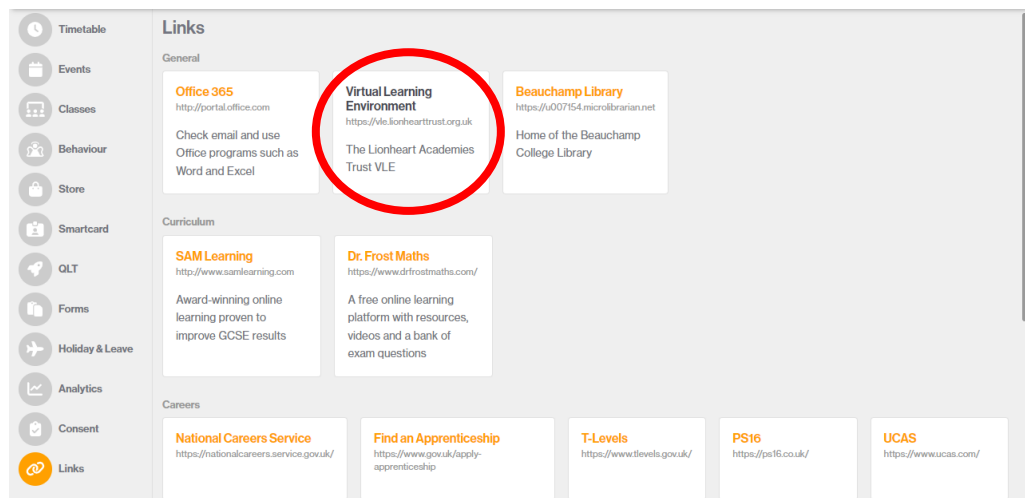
Timetable
Events
Classes
Behaviour
Store
Smartcard
QLT
Forms
Holiday & Leave
Analytics
Consent
Links

Links

General

Office 365
http://portal.office.com
Check email and use Office programs such as Word and Excel

Virtual Learning Environment
https://vle.lionhearttrust.org.uk
The Lionheart Academies Trust VLE

Beauchamp Library
https://u007154.microlibrarian.net
Home of the Beauchamp College Library

Curriculum

SAM Learning
http://www.samlearning.com
Award-winning online learning proven to improve GCSE results

Dr. Frost Maths
https://www.drfrostmaths.com/
A free online learning platform with resources, videos and a bank of exam questions

Careers

National Careers Service
https://nationalcareers.service.gov.uk/

Find an Apprenticeship
https://www.gov.uk/apply-apprenticeship

T-Levels
https://www.tlevels.gov.uk/

PS16
https://ps16.co.uk/

UCAS
https://www.ucas.com/